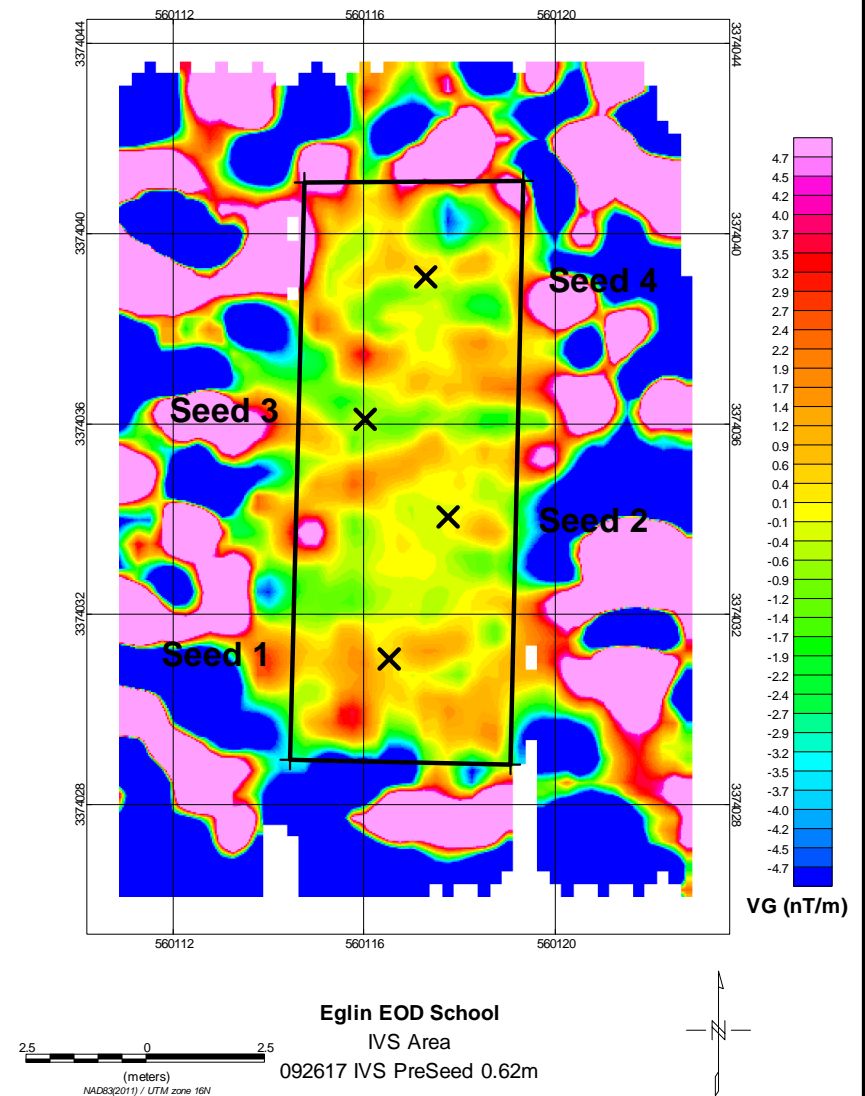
560112 560116 560120

3374044 3374044

3374040 3374040

3374036 3374036

3374032 3374032

3374028 3374028

Seed 4

Seed 3

Seed 2

Seed 1

560112 560116 560120

4.7
4.5
4.2
4.0
3.7
3.5
3.2
2.9
2.7
2.4
2.2
1.9
1.7
1.4
1.2
0.9
0.6
0.4
0.1
-0.1
-0.4
-0.6
-0.9
-1.2
-1.4
-1.7
-1.9
-2.2
-2.4
-2.7
-2.9
-3.2
-3.5
-3.7
-4.0
-4.2
-4.5
-4.7

VG (nT/m)

Eglin EOD School
IVS Area
092617 IVS PreSeed 0.62m

2.5 0 2.5
(meters)
NAD83(2011) / UTM zone 16N